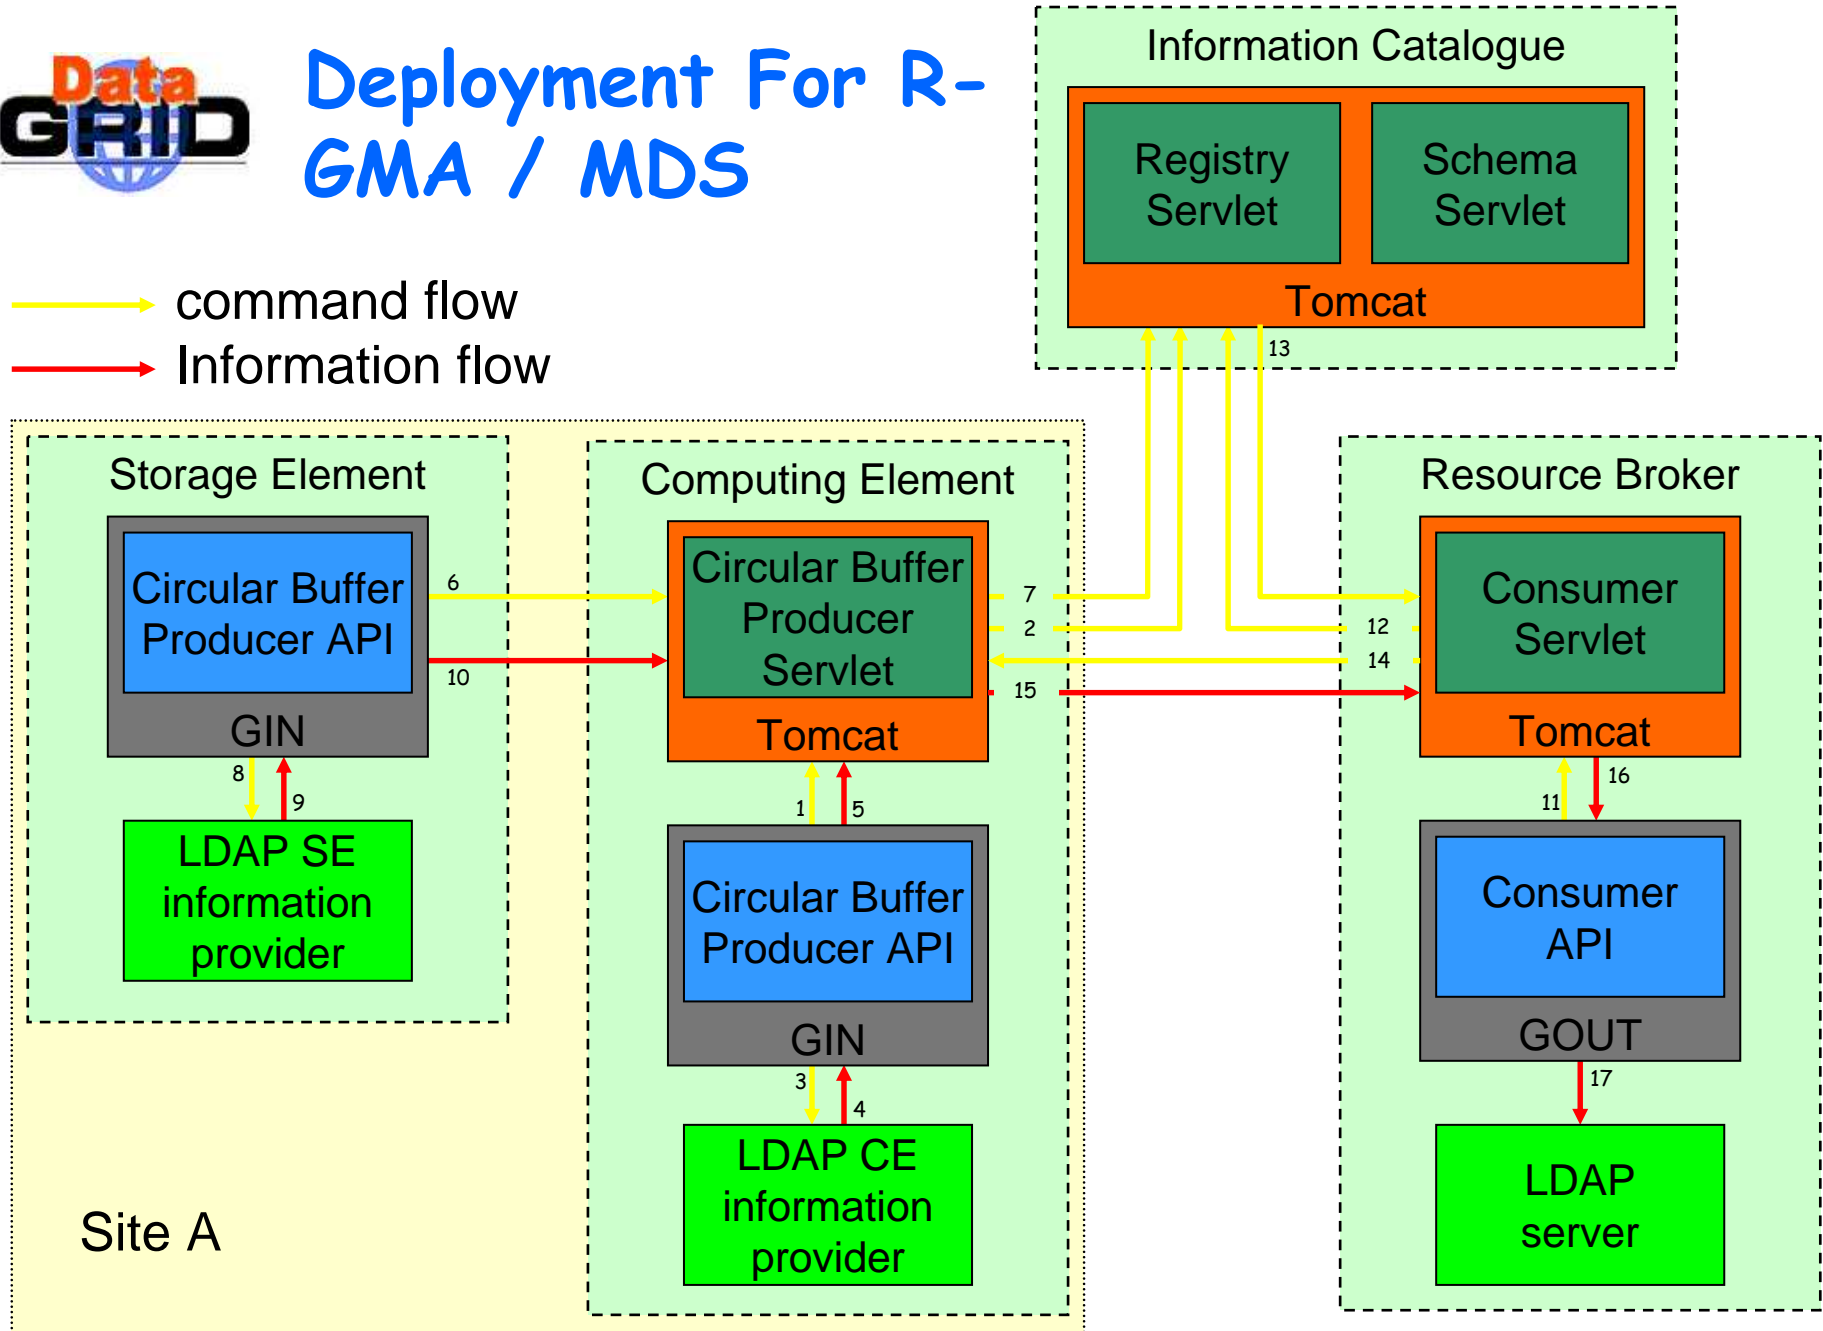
Data GRID

Deployment For R-GMA / MDS

command flow
Information flow

Information Catalogue

Registry Servlet

Schema Servlet

Tomcat

13

Storage Element

Circular Buffer Producer API

GIN

6

10

8

9

LDAP SE information provider

Computing Element

Circular Buffer Producer Servlet

Tomcat

7

2

15

1

5

Circular Buffer Producer API

GIN

3

4

LDAP CE information provider

Resource Broker

12

14

Consumer Servlet

Tomcat

11

16

Consumer API

GOUT

17

LDAP server

Site A